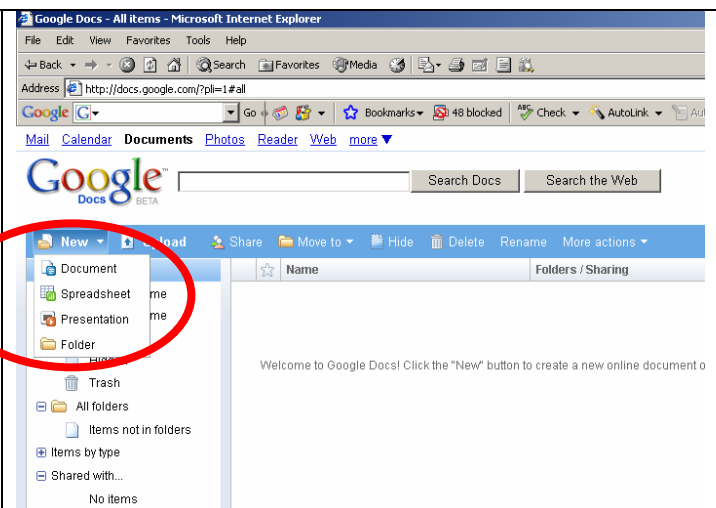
Google Docs - All items - Microsoft Internet Explorer

File Edit View Favorites Tools Help

Back Search Favorites Media

Address http://docs.google.com/?pli=1#all

Google G Go Bookmarks 48 blocked Check AutoLink Au

Mail Calendar Documents Photos Reader Web more ▼

Google Docs BETA

Search Docs Search the Web

New ▼ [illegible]load Share Move to ▼ Hide Delete Rename More actions ▼

Document
Spreadsheet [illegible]me
Presentation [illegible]me
Folder
Hid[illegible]
Trash
All folders
Items not in folders
Items by type
Shared with...
No items

Name Folders / Sharing

Welcome to Google Docs! Click the "New" button to create a new online document o